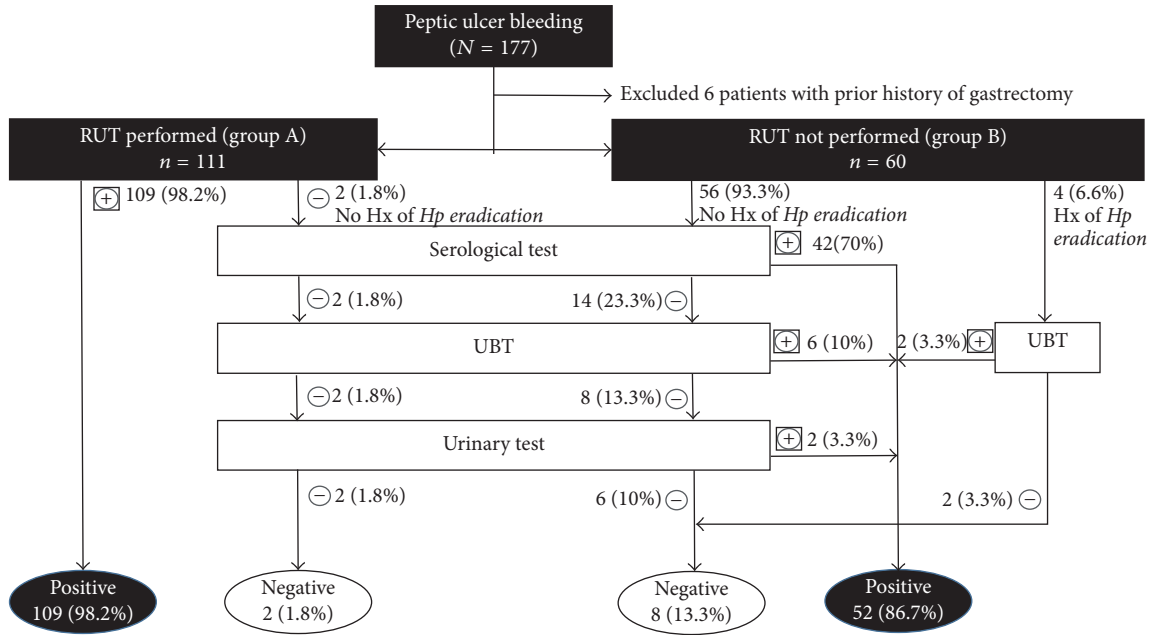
Peptic ulcer bleeding
($N$ = 177)

Excluded 6 patients with prior history of gastrectomy

RUT performed (group A)
$n$ = 111

RUT not performed (group B)
$n$ = 60

⊕ 109 (98.2%)

⊖ 2 (1.8%)
No Hx of *Hp eradication*

56 (93.3%)
No Hx of *Hp eradication*

4 (6.6%)
Hx of *Hp eradication*

Serological test

⊕ 42(70%)

⊖ 2 (1.8%)

14 (23.3%) ⊖

UBT

⊕ 6 (10%)

2 (3.3%) ⊕

UBT

⊖ 2 (1.8%)

8 (13.3%) ⊖

Urinary test

⊕ 2 (3.3%)

⊖ 2 (1.8%)

6 (10%) ⊖

2 (3.3%) ⊖

Positive
109 (98.2%)

Negative
2 (1.8%)

Negative
8 (13.3%)

Positive
52 (86.7%)